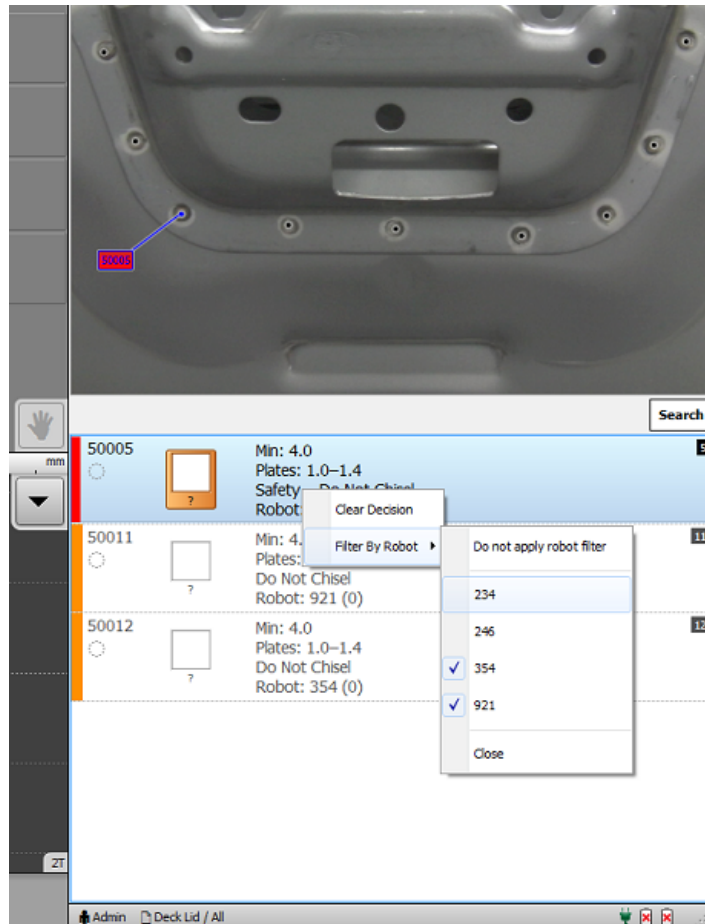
50005

mm

Search

50005
?
Min: 4.0
Plates: 1.0–1.4
Safety – Do Not Chisel
Robot

Clear Decision
Filter By Robot

Do not apply robot filter
234
246
354
921
Close

50011
?
Min: 4.
Plates:
Do Not Chisel
Robot: 921 (0)

50012
?
Min: 4.0
Plates: 1.0–1.4
Do Not Chisel
Robot: 354 (0)

11
12

2T

Admin Deck Lid / All